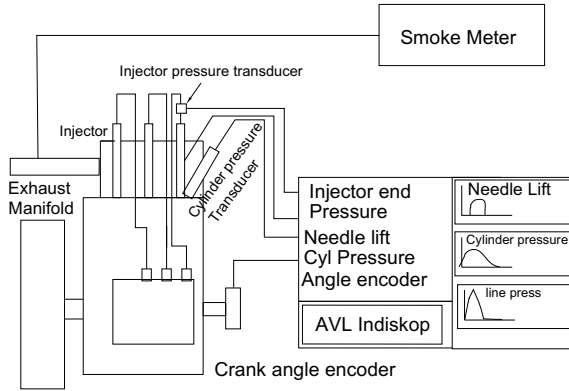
Smoke Meter

Injector pressure transducer

Injector

Cylinder pressure Transducer

Exhaust Manifold

Injector end Pressure

Needle lift

Cyl Pressure

Angle encoder

Needle Lift

Cylinder pressure

line press

AVL Indiskop

Crank angle encoder